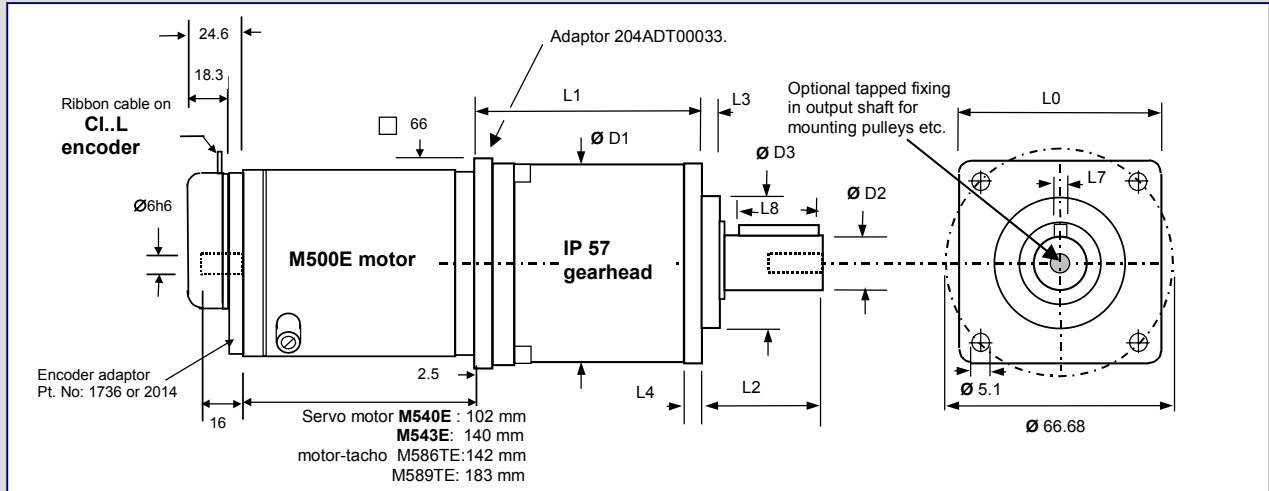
24.6

18.3

Ribbon cable on
**Cl..L encoder**

Ø6h6

66

Adaptor 204ADT00033.

L1

L3

Ø D1

Ø D3

L8

Ø D2

Optional tapped fixing in output shaft for mounting pulleys etc.

L0

L7

**M500E motor**

**IP 57 gearhead**

Encoder adaptor
Pt. No: 1736 or 2014

2.5

L4

L2

Ø 5.1

16

Servo motor **M540E** : 102 mm
**M543E**: 140 mm
motor-tacho M586TE:142 mm
M589TE: 183 mm

Ø 66.68